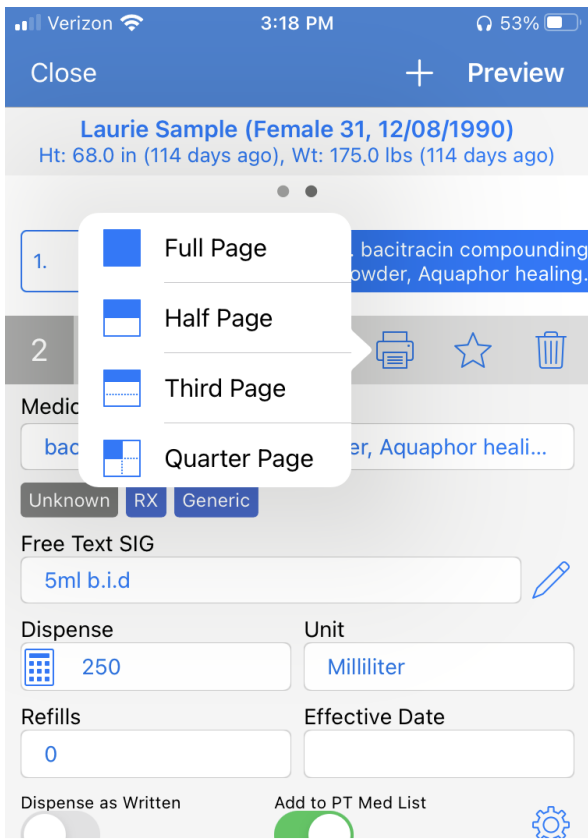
Verizon 3:18 PM 53%

Close + Preview

Laurie Sample (Female 31, 12/08/1990)
Ht: 68.0 in (114 days ago), Wt: 175.0 lbs (114 days ago)

1. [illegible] bacitracin compounding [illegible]owder, Aquaphor healing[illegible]

Full Page
Half Page
Third Page
Quarter Page

2

Medic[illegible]
bac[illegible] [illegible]er, Aquaphor heali...

Unknown RX Generic

Free Text SIG
5ml b.i.d

Dispense
250

Unit
Milliliter

Refills
0

Effective Date

Dispense as Written

Add to PT Med List